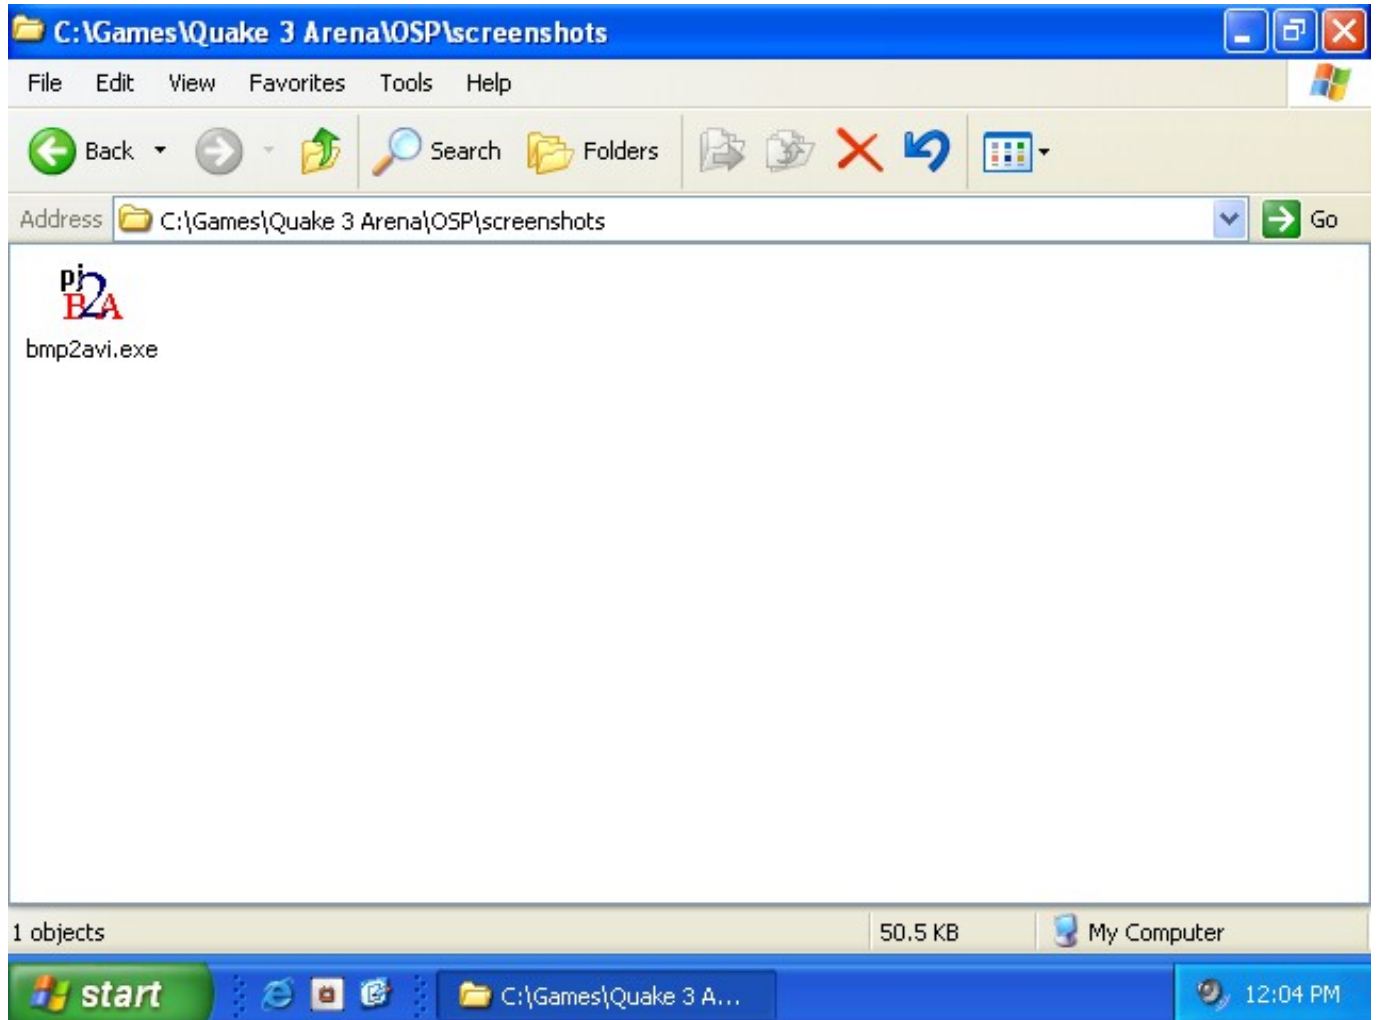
C:\Games\Quake 3 Arena\OSP\screenshots

File Edit View Favorites Tools Help

Back Search Folders

Address C:\Games\Quake 3 Arena\OSP\screenshots Go

pi 2 B A

bmp2avi.exe

1 objects 50.5 KB My Computer

start C:\Games\Quake 3 A... 12:04 PM